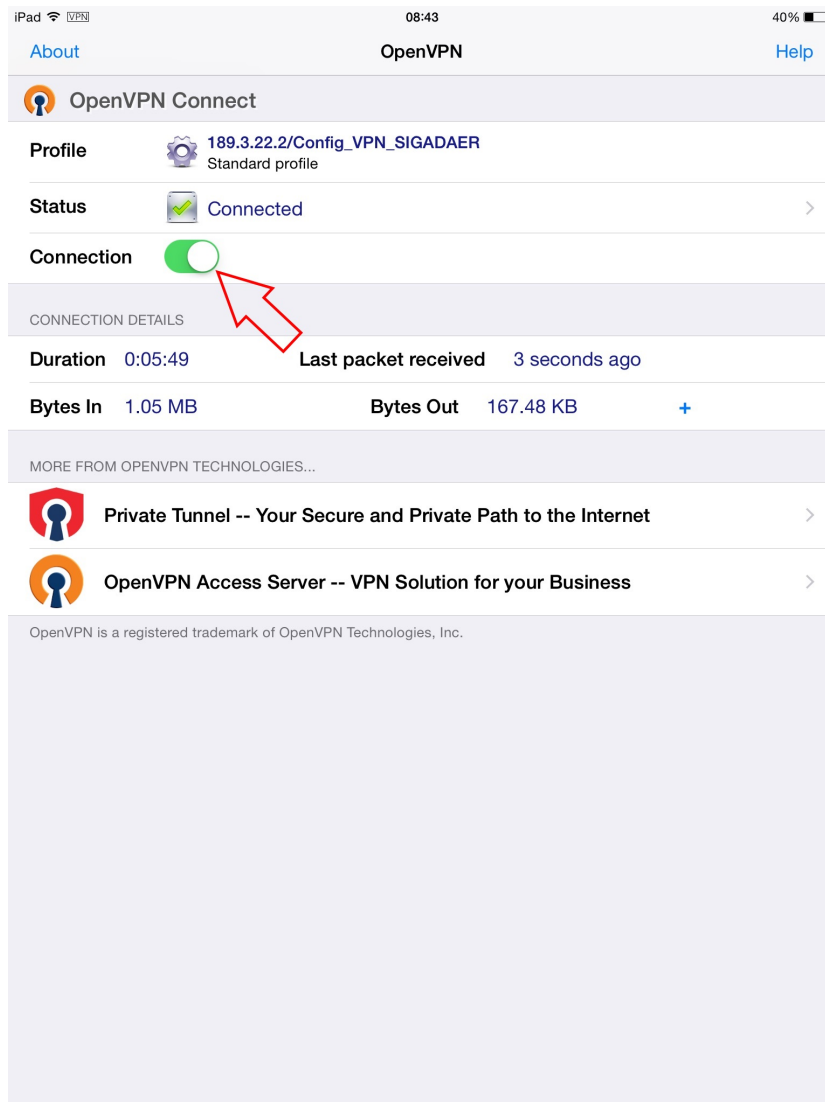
iPad VPN 08:43 40%

About OpenVPN Help

OpenVPN Connect

Profile 189.3.22.2/Config_VPN_SIGADAER
Standard profile

Status Connected

Connection

CONNECTION DETAILS

Duration 0:05:49 Last packet received 3 seconds ago

Bytes In 1.05 MB Bytes Out 167.48 KB +

MORE FROM OPENVPN TECHNOLOGIES...

Private Tunnel -- Your Secure and Private Path to the Internet

OpenVPN Access Server -- VPN Solution for your Business

OpenVPN is a registered trademark of OpenVPN Technologies, Inc.